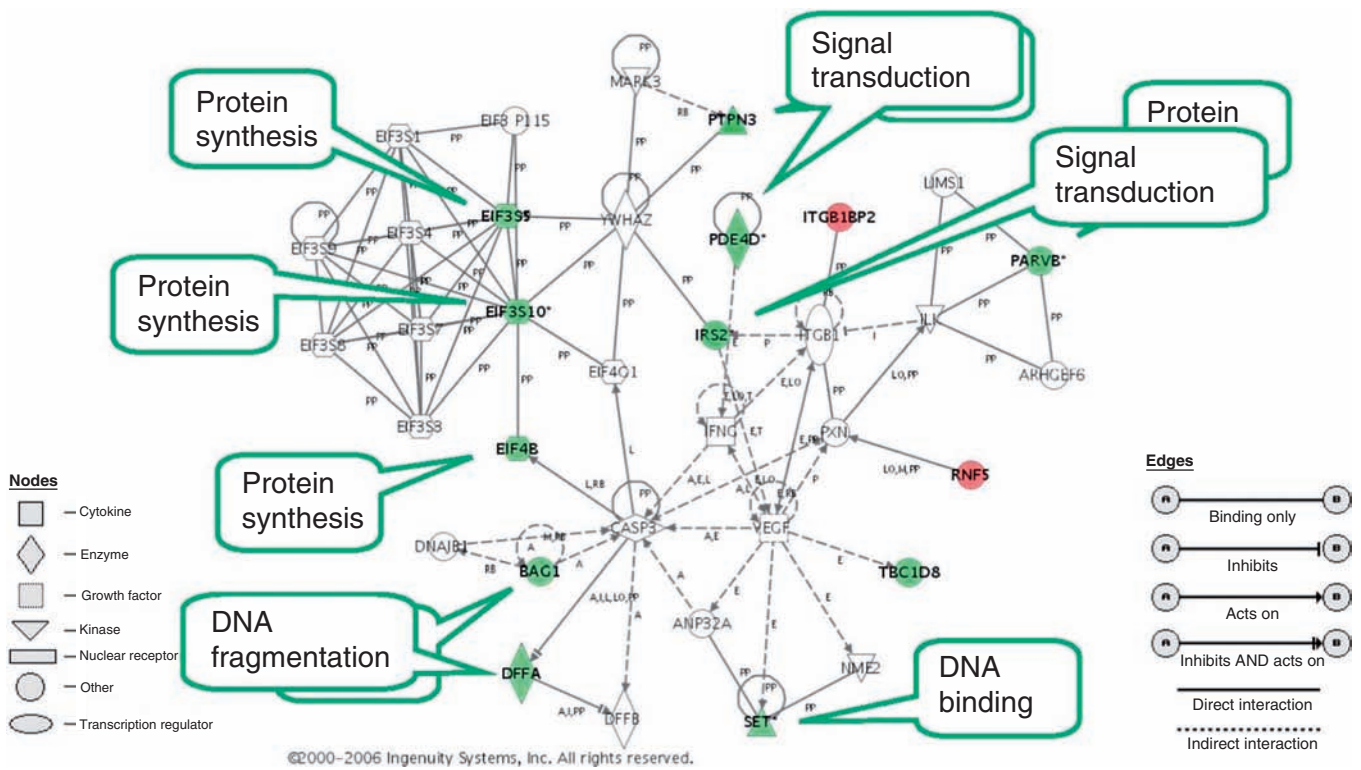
Signal transduction

Protein synthesis

Protein

Signal transduction

Protein synthesis

Protein synthesis

DNA fragmentation

DNA binding

MAPK3
PTPN3
EIF3S1
EIF8 P115
EIF3S5
EIF3S9
EIF3S4
YWHAZ
PDE4D*
ITGB1BP2
LIMS1
PARVB*
EIF3S10*
EIF3S6
EIF3S7
EIF3S3
IRS2*
ITGB1
ILK
ARHGEF6
EIF4G1
IFNG
PXN
EIF4B
RNF5
CASP3
VEGF
DNAJB1
BAG1
TBC1D8
ANP32A
DFFA
DFFB
NME2
SET*

PP RB P E LO I LO,PP L,RB A,E,L A,E A,LL,LO,PP A,UPP LO,M,PP

Nodes
Cytokine
Enzyme
Growth factor
Kinase
Nuclear receptor
Other
Transcription regulator

Edges
Binding only
Inhibits
Acts on
Inhibits AND acts on
Direct interaction
Indirect interaction

©2000-2006 Ingenuity Systems, Inc. All rights reserved.